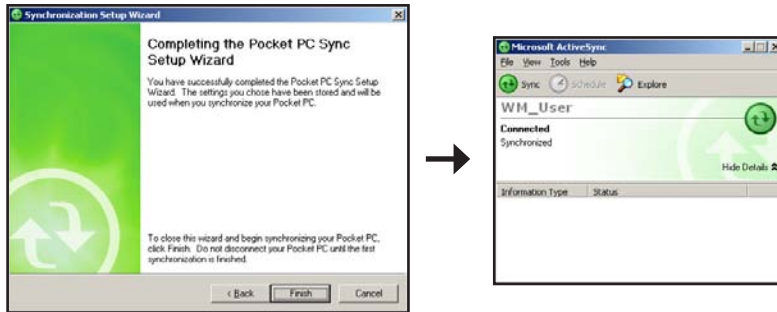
Synchronization Setup Wizard

Completing the Pocket PC Sync Setup Wizard

You have successfully completed the Pocket PC Sync Setup Wizard. The settings you chose have been stored and will be used when you synchronize your Pocket PC.

To close this wizard and begin synchronizing your Pocket PC, click Finish. Do not disconnect your Pocket PC until the first synchronization is finished.

< Back | Finish | Cancel

Microsoft ActiveSync

File View Tools Help

Sync | Schedule | Explore

WM_User

Connected
Synchronized

Hide Details

| Information Type | Status |
|---|---|